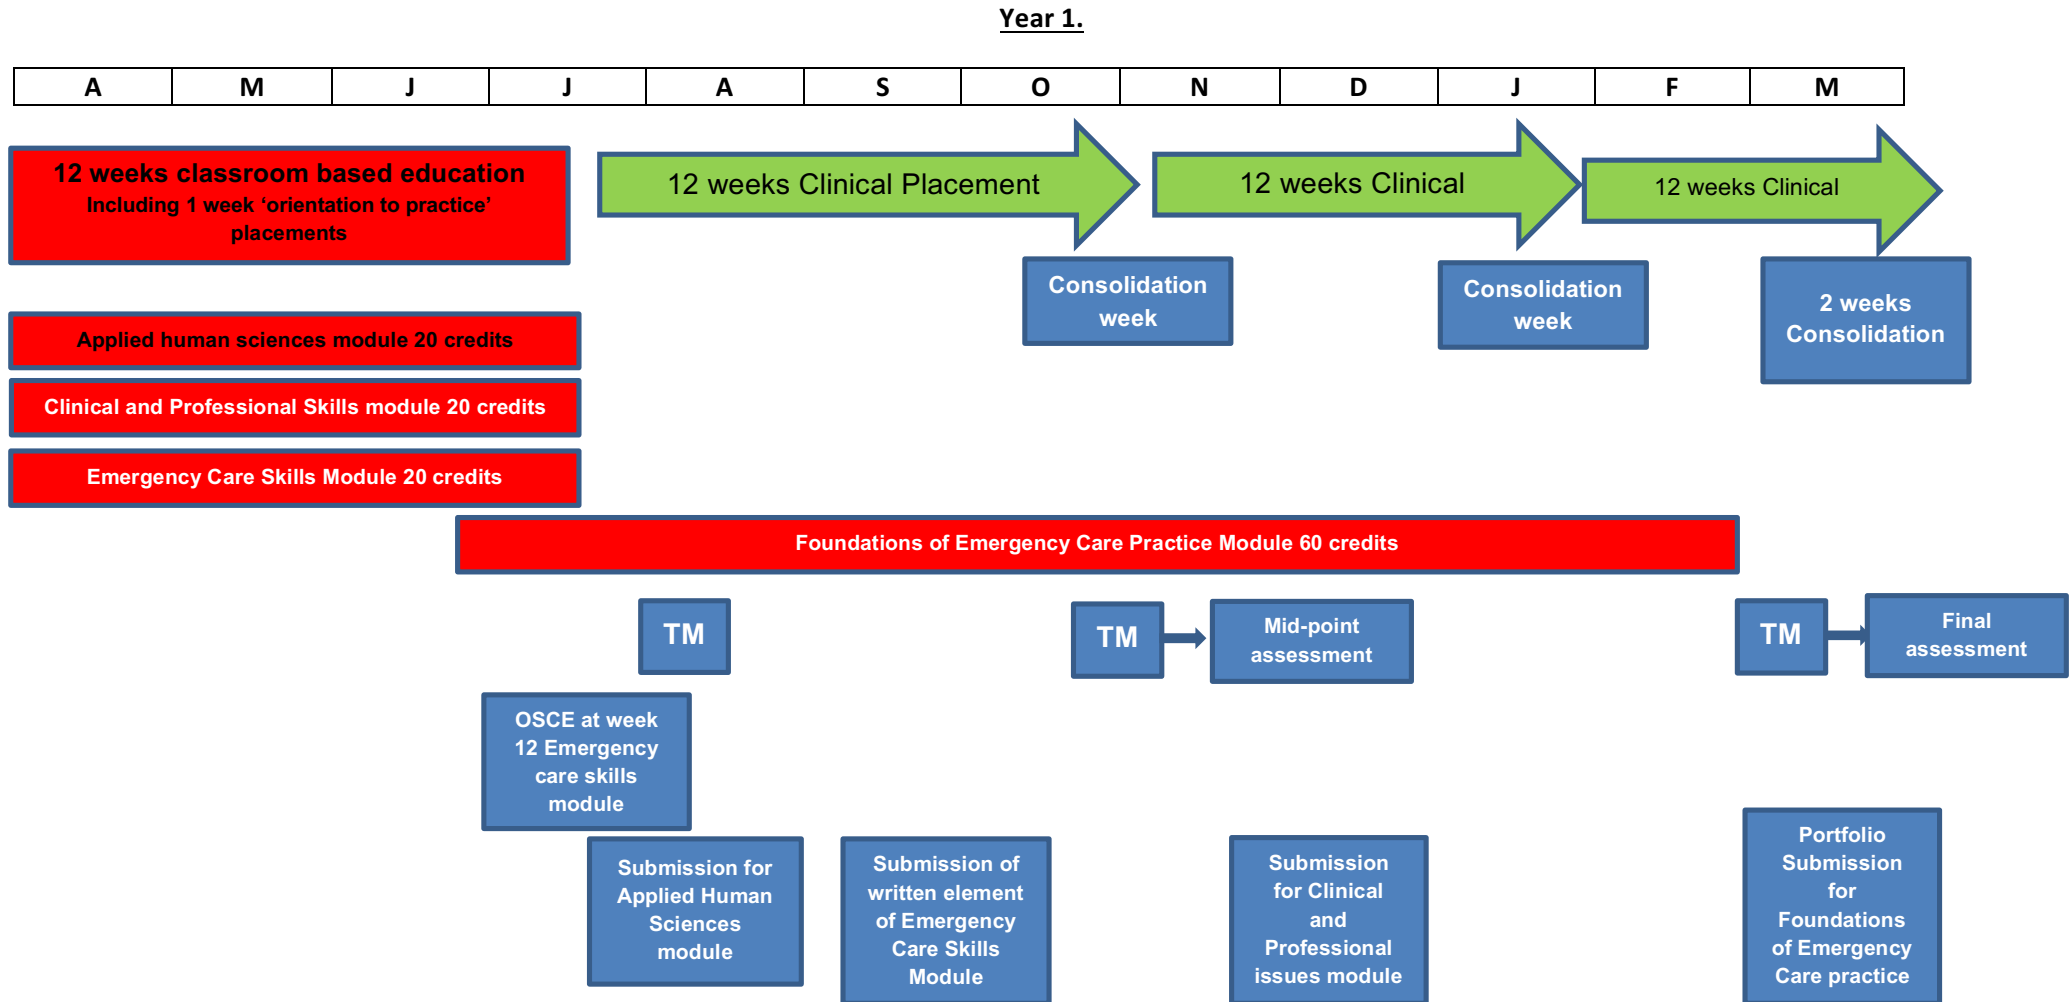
Year 1.

| A | M | J | J | A | S | O | N | D | J | F | M |
|---|---|---|---|---|---|---|---|---|---|---|---|

12 weeks classroom based education
Including 1 week 'orientation to practice' placements

12 weeks Clinical Placement

12 weeks Clinical

12 weeks Clinical

Consolidation week

Consolidation week

2 weeks Consolidation

Applied human sciences module 20 credits

Clinical and Professional Skills module 20 credits

Emergency Care Skills Module 20 credits

Foundations of Emergency Care Practice Module 60 credits

TM

TM

Mid-point assessment

TM

Final assessment

OSCE at week 12 Emergency care skills module

Submission for Applied Human Sciences module

Submission of written element of Emergency Care Skills Module

Submission for Clinical and Professional issues module

Portfolio Submission for Foundations of Emergency Care practice